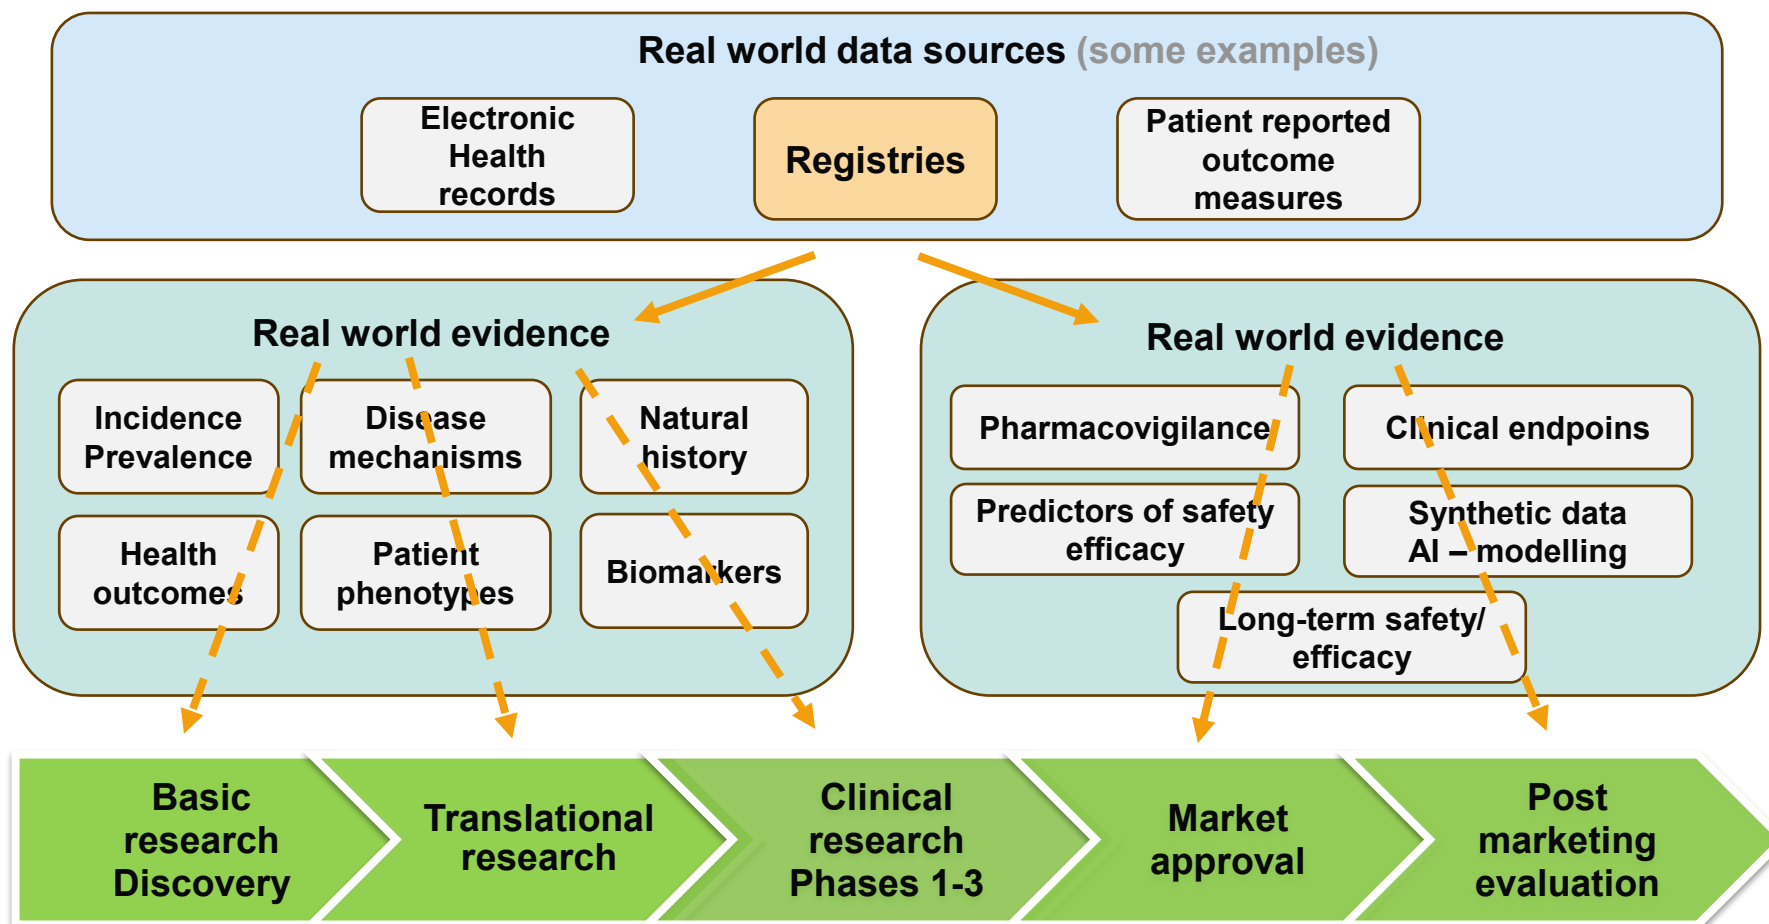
Real world data sources (some examples)

Electronic Health records

Registries

Patient reported outcome measures

Real world evidence

Incidence Prevalence

Disease mechanisms

Natural history

Health outcomes

Patient phenotypes

Biomarkers

Real world evidence

Pharmacovigilance

Clinical endpoins

Predictors of safety efficacy

Synthetic data AI – modelling

Long-term safety/ efficacy

Basic research Discovery

Translational research

Clinical research Phases 1-3

Market approval

Post marketing evaluation